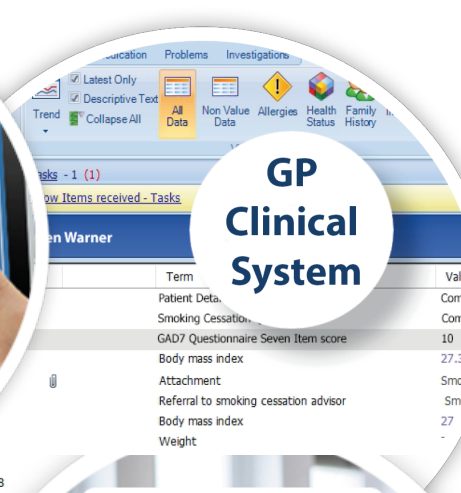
edication Problems Investigations

Trend

Latest Only

Descriptive Text

Collapse All

All Data

Non Value Data

Allergies

Health Status

Family History

asks - 1 (1)

ow Items received - Tasks

GP Clinical System

en Warner

Term

Val

Patient Deta

Com

Smoking Cessation

Com

GAD7 Questionnaire Seven Item score

10

Body mass index

27.3

Attachment

Smo

Referral to smoking cessation advisor

Sm

Body mass index

27

Weight

-